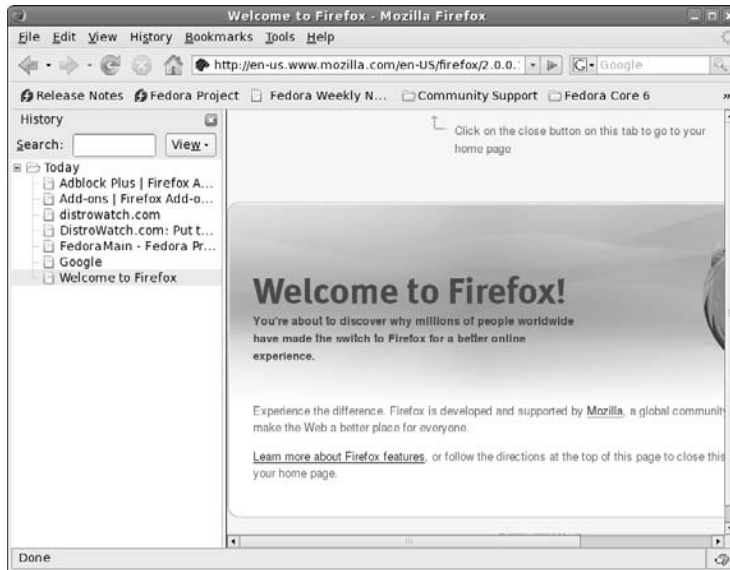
Welcome to Firefox - Mozilla Firefox

File Edit View History Bookmarks Tools Help

http://en-us.www.mozilla.com/en-US/firefox/2.0.0.

Google

Release Notes Fedora Project Fedora Weekly N... Community Support Fedora Core 6

History

Search: View

Today
Adblock Plus | Firefox A...
Add-ons | Firefox Add-o...
distrowatch.com
DistroWatch.com: Put t...
FedoraMain - Fedora Pr...
Google
Welcome to Firefox

Click on the close button on this tab to go to your home page

Welcome to Firefox!

You're about to discover why millions of people worldwide have made the switch to Firefox for a better online experience.

Experience the difference. Firefox is developed and supported by Mozilla, a global communit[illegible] make the Web a better place for everyone.

Learn more about Firefox features, or follow the directions at the top of this page to close thi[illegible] your home page.

Done